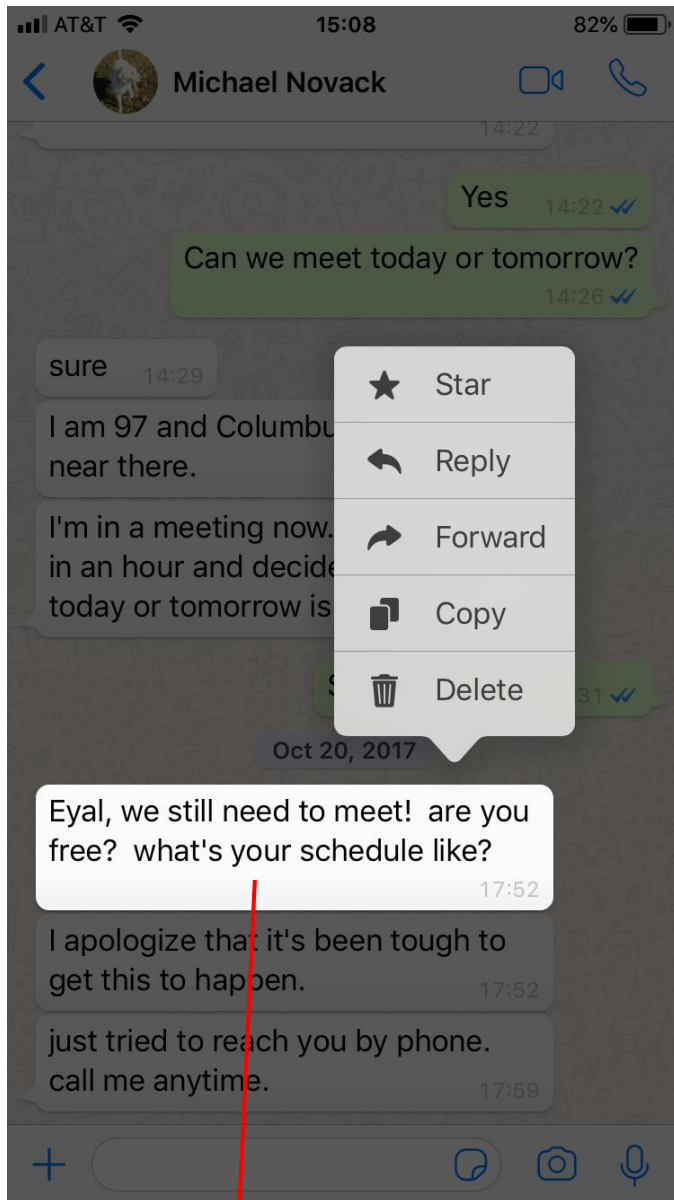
AT&T 15:08 82%

Michael Novack

14:22

Yes 14:22

Can we meet today or tomorrow? 14:26

sure 14:29

I am 97 and Columbu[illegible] near there.

I'm in a meeting now. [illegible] in an hour and decide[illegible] today or tomorrow is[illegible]

S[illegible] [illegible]31

Star

Reply

Forward

Copy

Delete

Oct 20, 2017

Eyal, we still need to meet! are you free? what's your schedule like? 17:52

I apologize that it's been tough to get this to happen. 17:52

just tried to reach you by phone. call me anytime. 17:59